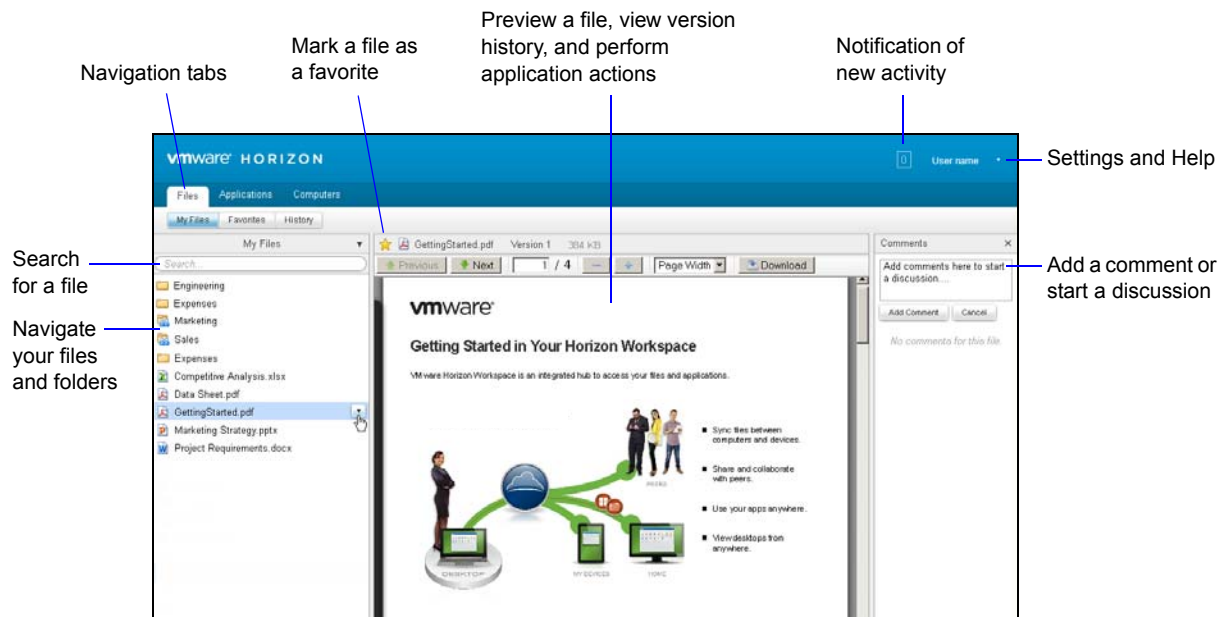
Navigation tabs

Mark a file as a favorite

Preview a file, view version history, and perform application actions

Notification of new activity

Settings and Help

Search for a file

Navigate your files and folders

Add a comment or start a discussion

vmware HORIZON

0 User name

Files Applications Computers

My Files Favorites History

My Files

Search...

Engineering
Expenses
Marketing
Sales
Expenses
Competitive Analysis.xlsx
Data Sheet.pdf
GettingStarted.pdf
Marketing Strategy.pptx
Project Requirements.docx

GettingStarted.pdf Version 1 384 KB

Previous Next 1 / 4 Page Width Download

vmware

Getting Started in Your Horizon Workspace

VMware Horizon Workspace is an integrated hub to access your files and applications.

Sync files between computers and devices.

Share and collaborate with peers.

Use your apps anywhere.

View desktops from anywhere.

PEERS

DESKTOP

MY DEVICES

HOME

Comments

Add comments here to start a discussion....

Add Comment Cancel

No comments for this file.